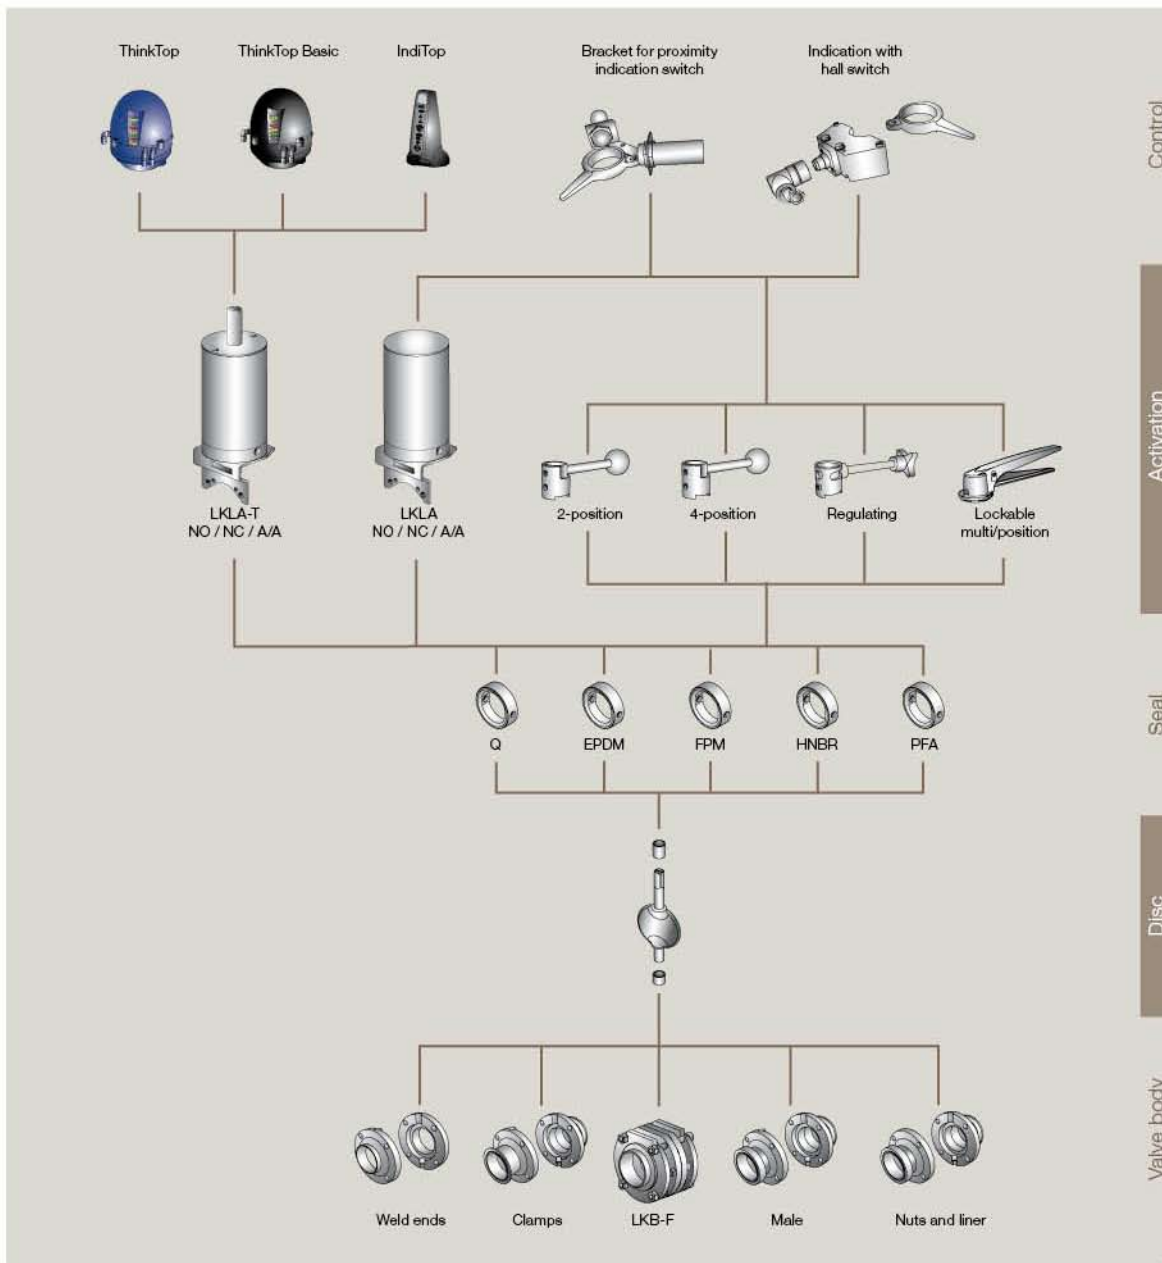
ThinkTop

ThinkTop Basic

IndiTop

Bracket for proximity indication switch

Indication with hall switch

Control

LKLA-T
NO / NC / A/A

LKLA
NO / NC / A/A

2-position

4-position

Regulating

Lockable multi/position

Activation

Q

EPDM

FPM

HNBR

PFA

Seal

Disc

Weld ends

Clamps

LKB-F

Male

Nuts and liner

Valve body